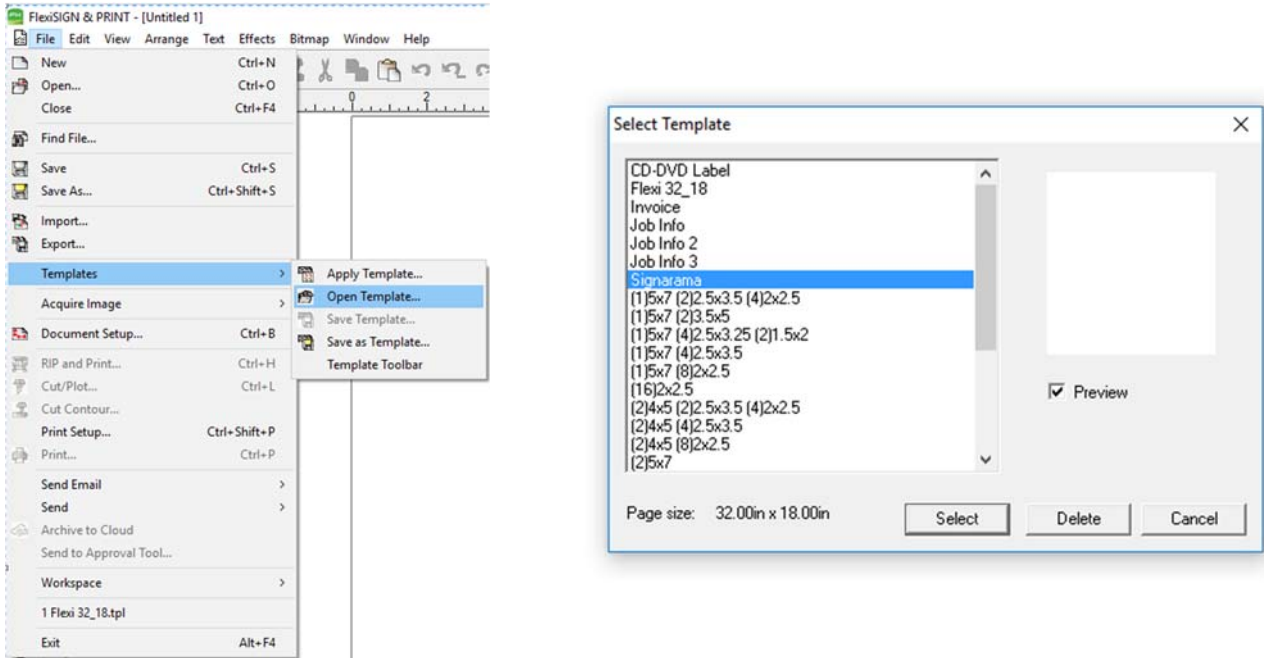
FlexiSIGN & PRINT - [Untitled 1]
File Edit View Arrange Text Effects Bitmap Window Help

New Ctrl+N
Open... Ctrl+O
Close Ctrl+F4
Find File...
Save Ctrl+S
Save As... Ctrl+Shift+S
Import...
Export...
Templates
Acquire Image
Document Setup... Ctrl+B
RIP and Print... Ctrl+H
Cut/Plot... Ctrl+L
Cut Contour...
Print Setup... Ctrl+Shift+P
Print... Ctrl+P
Send Email
Send
Archive to Cloud
Send to Approval Tool...
Workspace
1 Flexi 32_18.tpl
Exit Alt+F4

Apply Template...
Open Template...
Save Template...
Save as Template...
Template Toolbar

0 2

Select Template

CD-DVD Label
Flexi 32_18
Invoice
Job Info
Job Info 2
Job Info 3
Signarama
(1)5x7 (2)2.5x3.5 (4)2x2.5
(1)5x7 (2)3.5x5
(1)5x7 (4)2.5x3.25 (2)1.5x2
(1)5x7 (4)2.5x3.5
(1)5x7 (8)2x2.5
(16)2x2.5
(2)4x5 (2)2.5x3.5 (4)2x2.5
(2)4x5 (4)2.5x3.5
(2)4x5 (8)2x2.5
(2)5x7

Preview

Page size: 32.00in x 18.00in

Select Delete Cancel